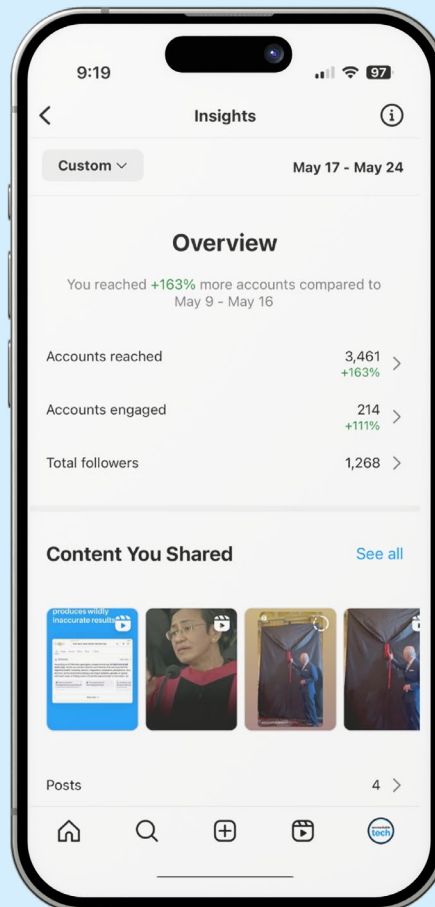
9:19

97

Insights

Custom

May 17 - May 24

Overview

You reached +163% more accounts compared to May 9 - May 16

Accounts reached 3,461 +163%

Accounts engaged 214 +111%

Total followers 1,268

Content You Shared

See all

produces wildly inaccurate results

Posts 4

tech